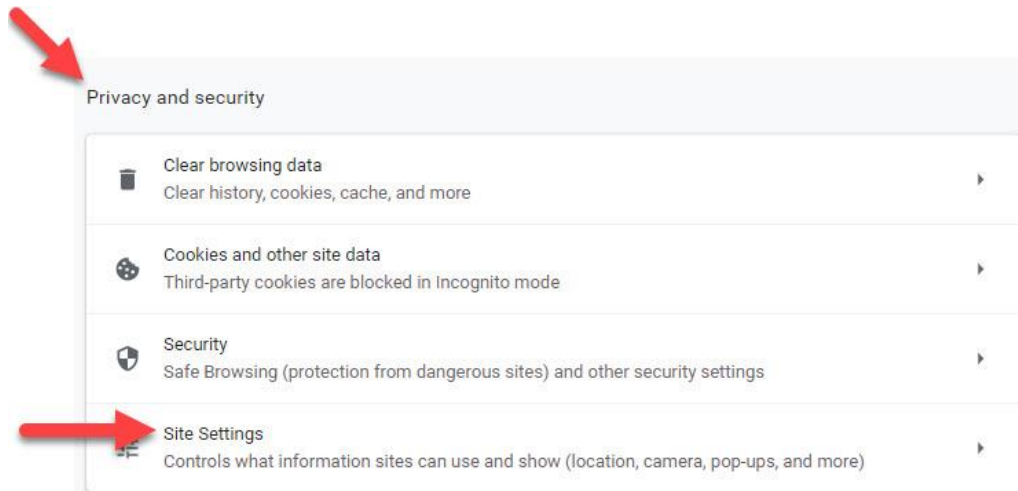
Privacy and security

Clear browsing data
Clear history, cookies, cache, and more

Cookies and other site data
Third-party cookies are blocked in Incognito mode

Security
Safe Browsing (protection from dangerous sites) and other security settings

Site Settings
Controls what information sites can use and show (location, camera, pop-ups, and more)